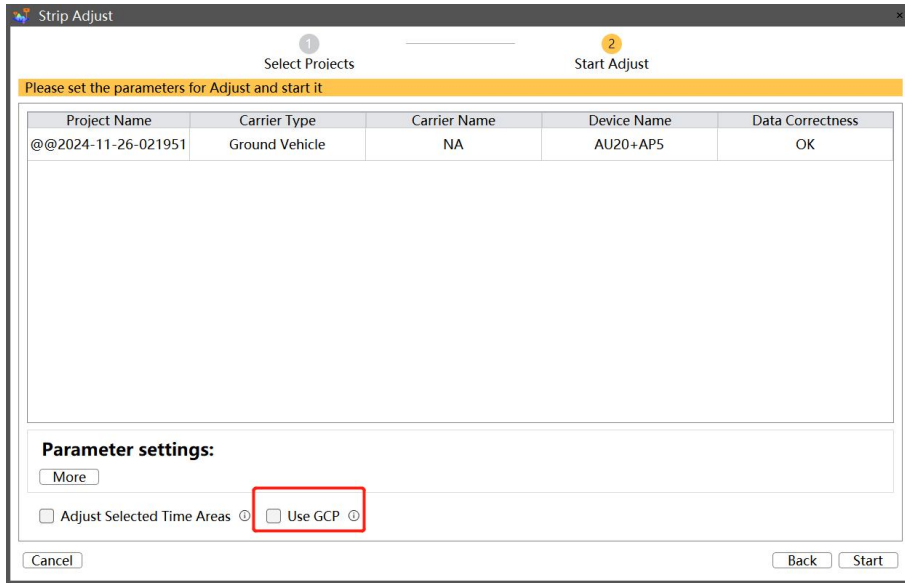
Strip Adjust

1
Select Projects

2
Start Adjust

Please set the parameters for Adjust and start it

| Project Name | Carrier Type | Carrier Name | Device Name | Data Correctness |
|---|---|---|---|---|
| @@2024-11-26-021951 | Ground Vehicle | NA | AU20+AP5 | OK |

Parameter settings:

More

Adjust Selected Time Areas

Use GCP

Cancel

Back

Start